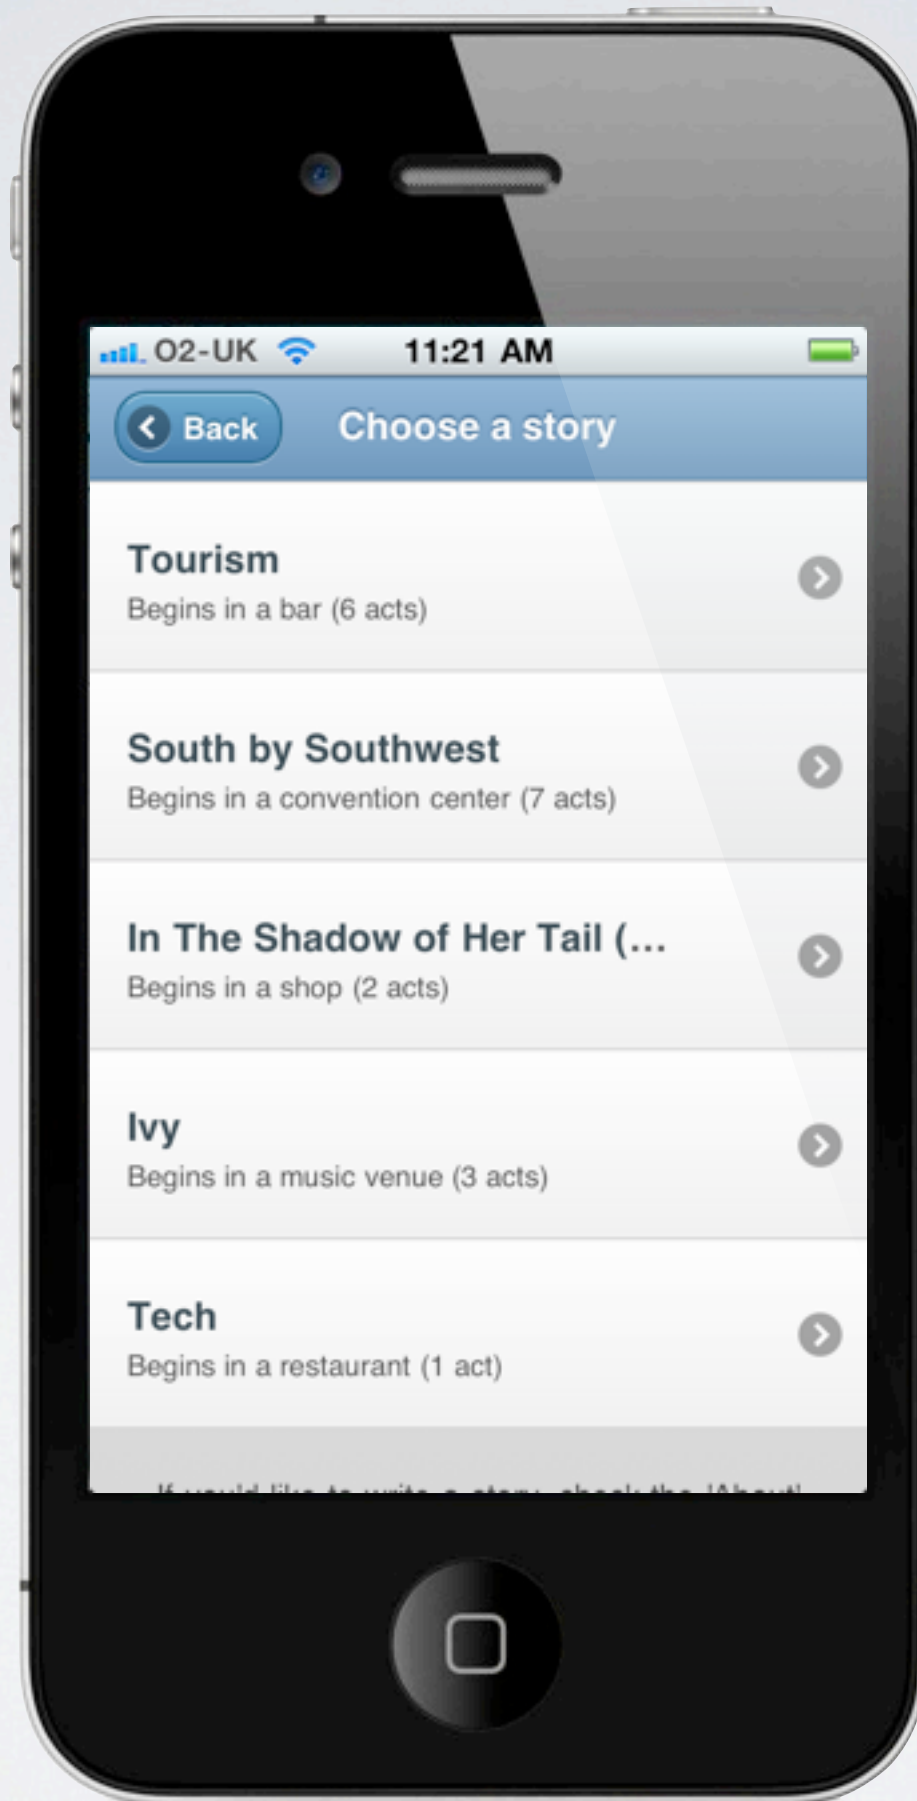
O2-UK 11:21 AM

Back Choose a story

Tourism
Begins in a bar (6 acts)

South by Southwest
Begins in a convention center (7 acts)

In The Shadow of Her Tail (...
Begins in a shop (2 acts)

Ivy
Begins in a music venue (3 acts)

Tech
Begins in a restaurant (1 act)

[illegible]